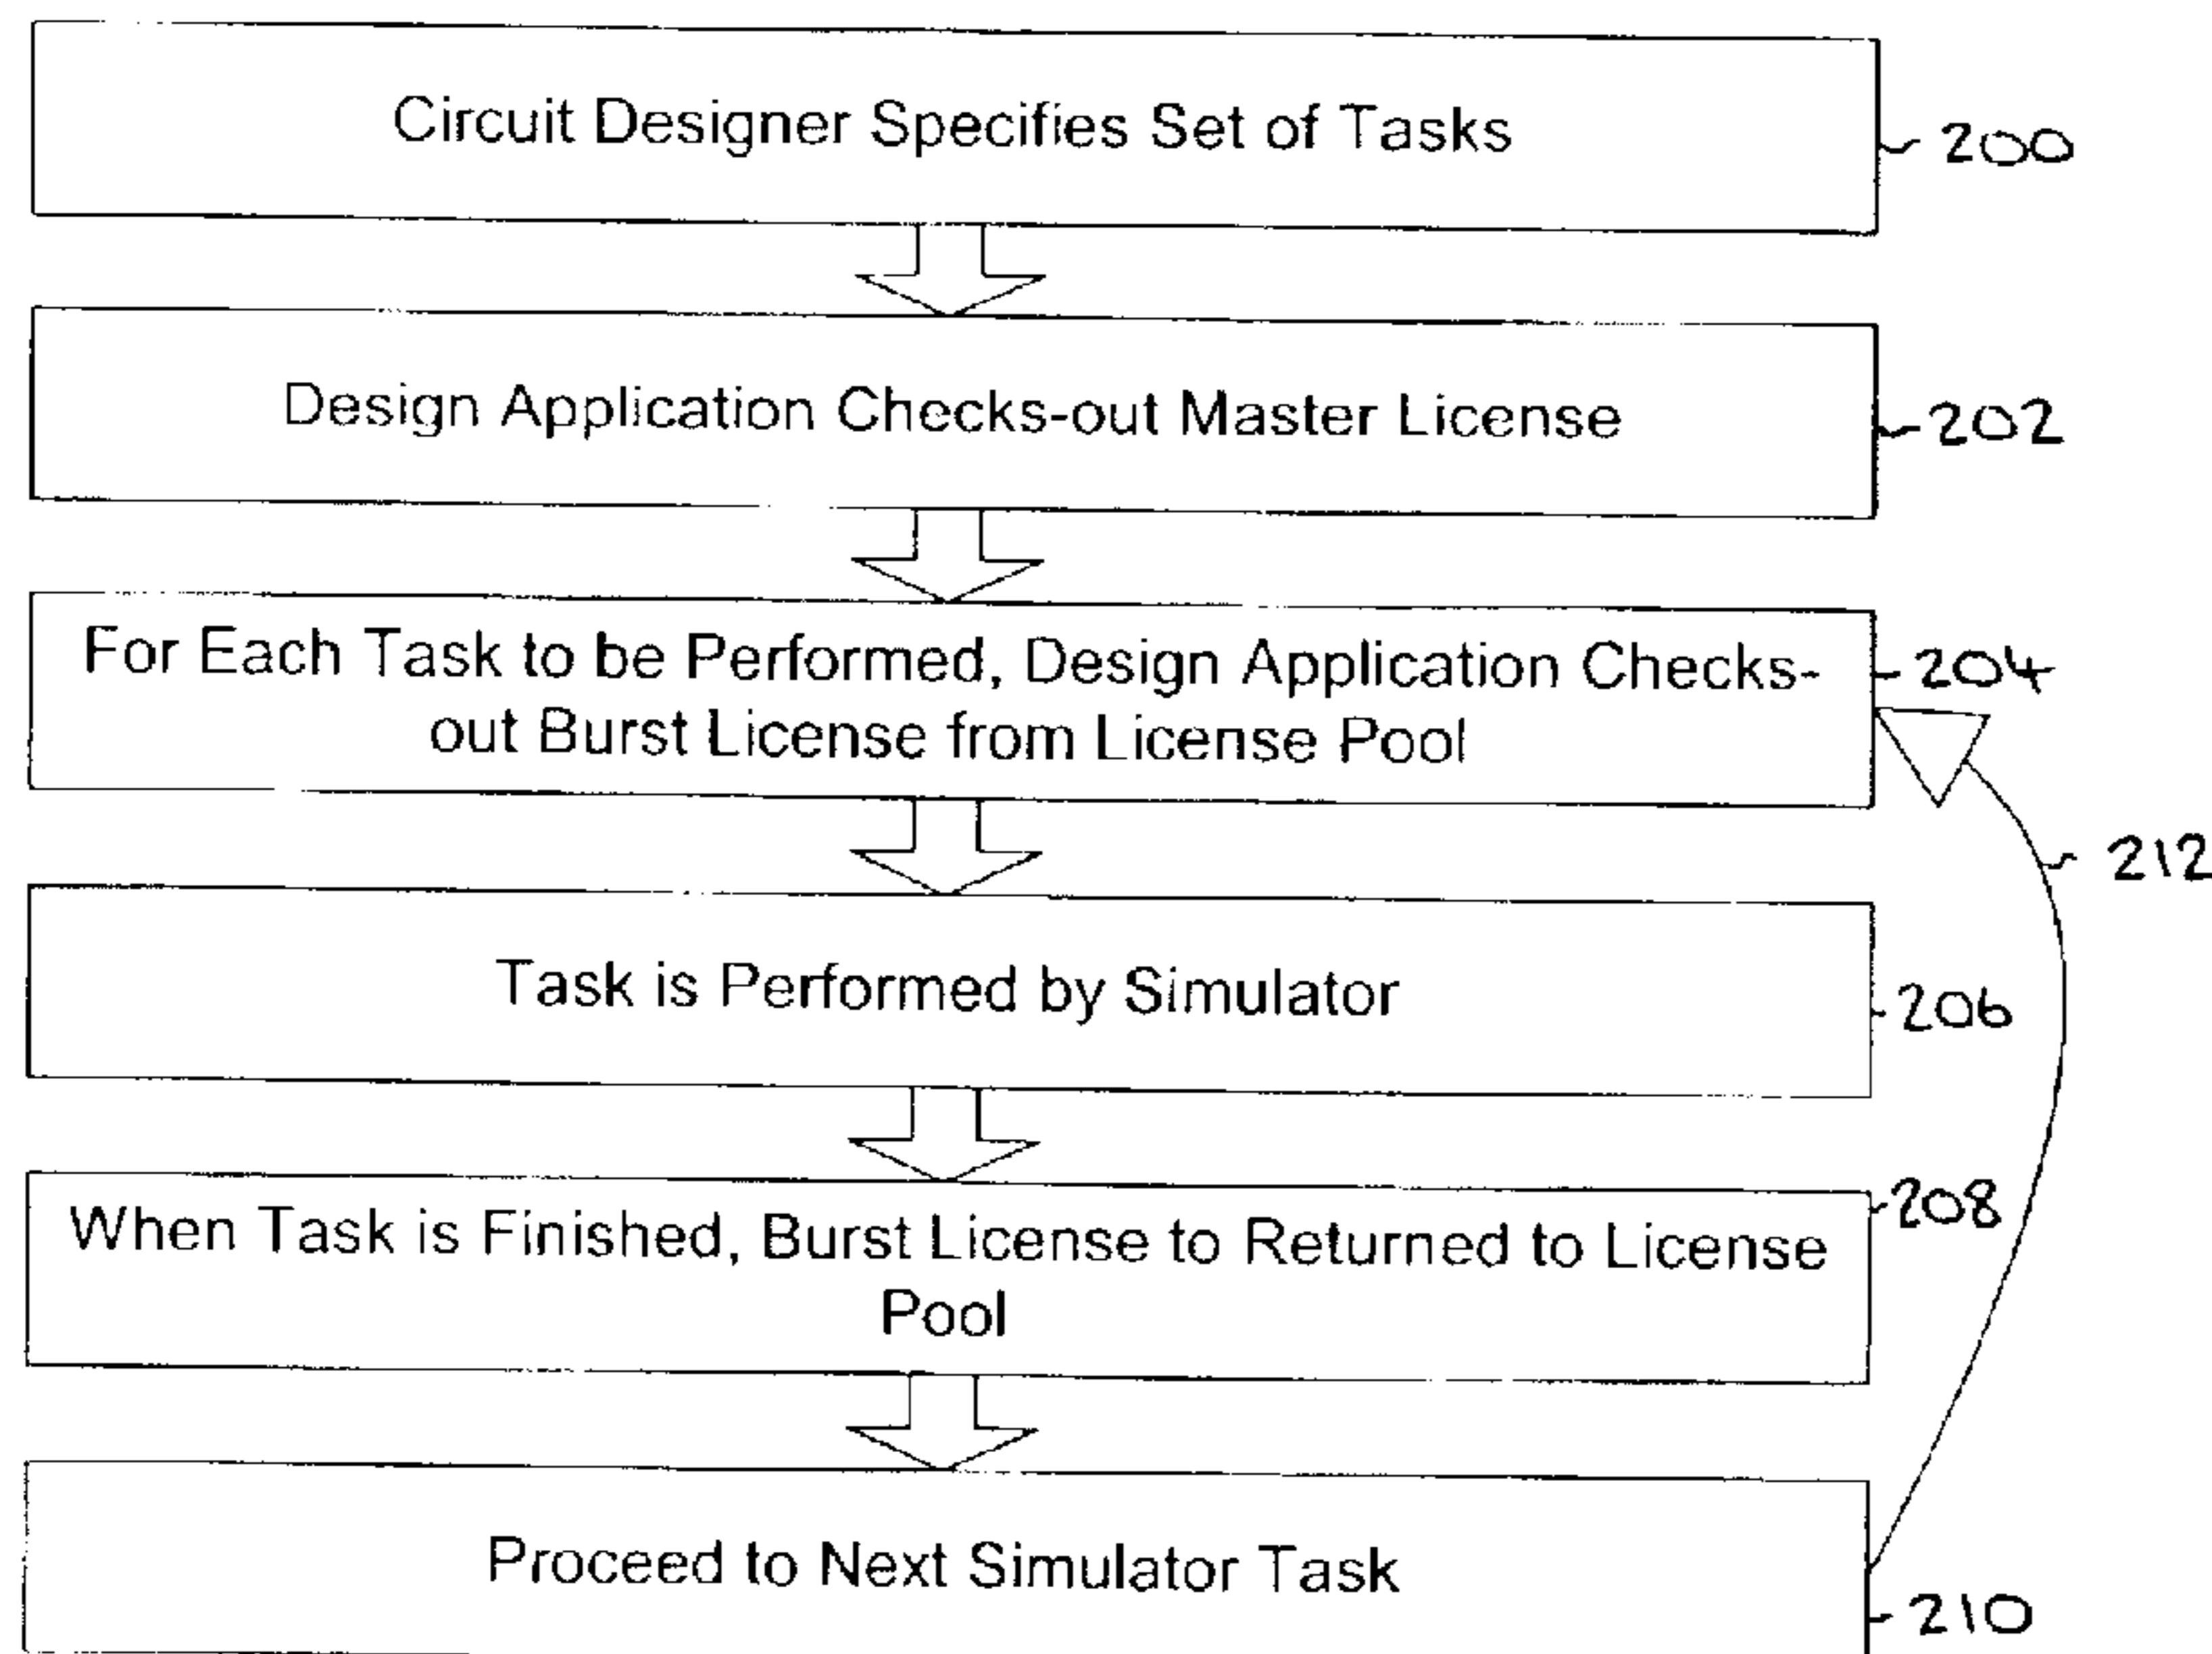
Circuit Designer Specifies Set of Tasks

200

Design Application Checks-out Master License

202

For Each Task to be Performed, Design Application Checks-out Burst License from License Pool

204

212

Task is Performed by Simulator

206

208

When Task is Finished, Burst License to Returned to License Pool

Proceed to Next Simulator Task

210